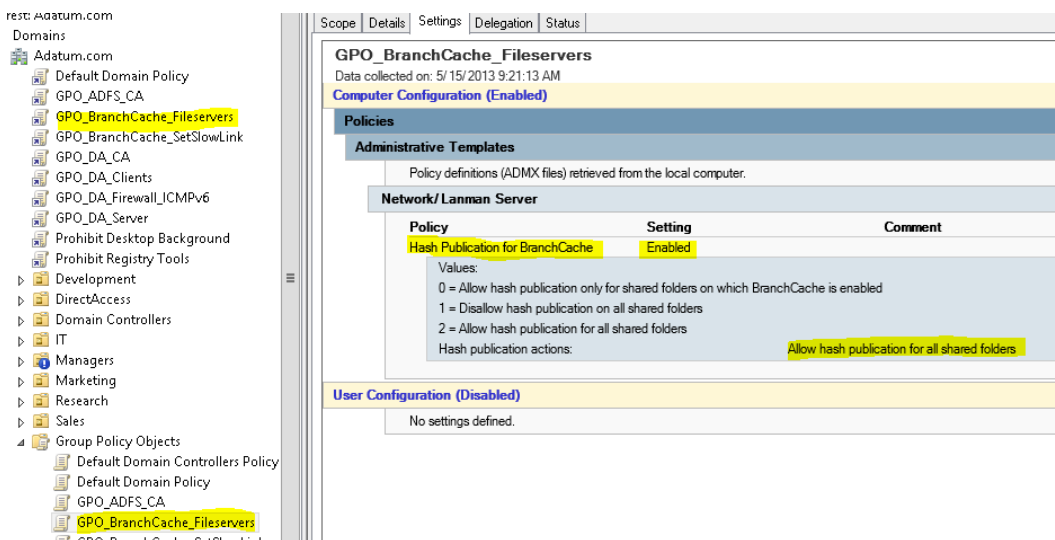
rest: Adatum.com
Domains
Adatum.com
Default Domain Policy
GPO_ADFS_CA
GPO_BranchCache_Fileservers
GPO_BranchCache_SetSlowLink
GPO_DA_CA
GPO_DA_Clients
GPO_DA_Firewall_ICMPv6
GPO_DA_Server
Prohibit Desktop Background
Prohibit Registry Tools
Development
DirectAccess
Domain Controllers
IT
Managers
Marketing
Research
Sales
Group Policy Objects
Default Domain Controllers Policy
Default Domain Policy
GPO_ADFS_CA
GPO_BranchCache_Fileservers

Scope | Details | Settings | Delegation | Status

GPO_BranchCache_Fileservers
Data collected on: 5/15/2013 9:21:13 AM
Computer Configuration (Enabled)
Policies
Administrative Templates
Policy definitions (ADMX files) retrieved from the local computer.
Network/Lanman Server

| Policy | Setting | Comment |
|---|---|---|
| Hash Publication for BranchCache | Enabled | |

Values:
0 = Allow hash publication only for shared folders on which BranchCache is enabled
1 = Disallow hash publication on all shared folders
2 = Allow hash publication for all shared folders
Hash publication actions: Allow hash publication for all shared folders

User Configuration (Disabled)
No settings defined.